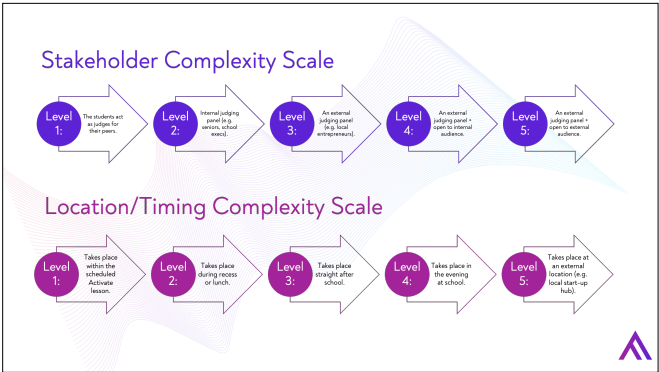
Stakeholder Complexity Scale

Level 1: The students act as judges for their peers.

Level 2: Internal judging panel (e.g. seniors, school execs).

Level 3: An external judging panel (e.g. local entrepreneurs).

Level 4: An external judging panel + open to internal audience.

Level 5: An external judging panel + open to external audience.

Location/Timing Complexity Scale

Level 1: Takes place within the scheduled Activate lesson.

Level 2: Takes place during recess or lunch.

Level 3: Takes place straight after school.

Level 4: Takes place in the evening at school.

Level 5: Takes place at an external location (e.g. local start-up hub).